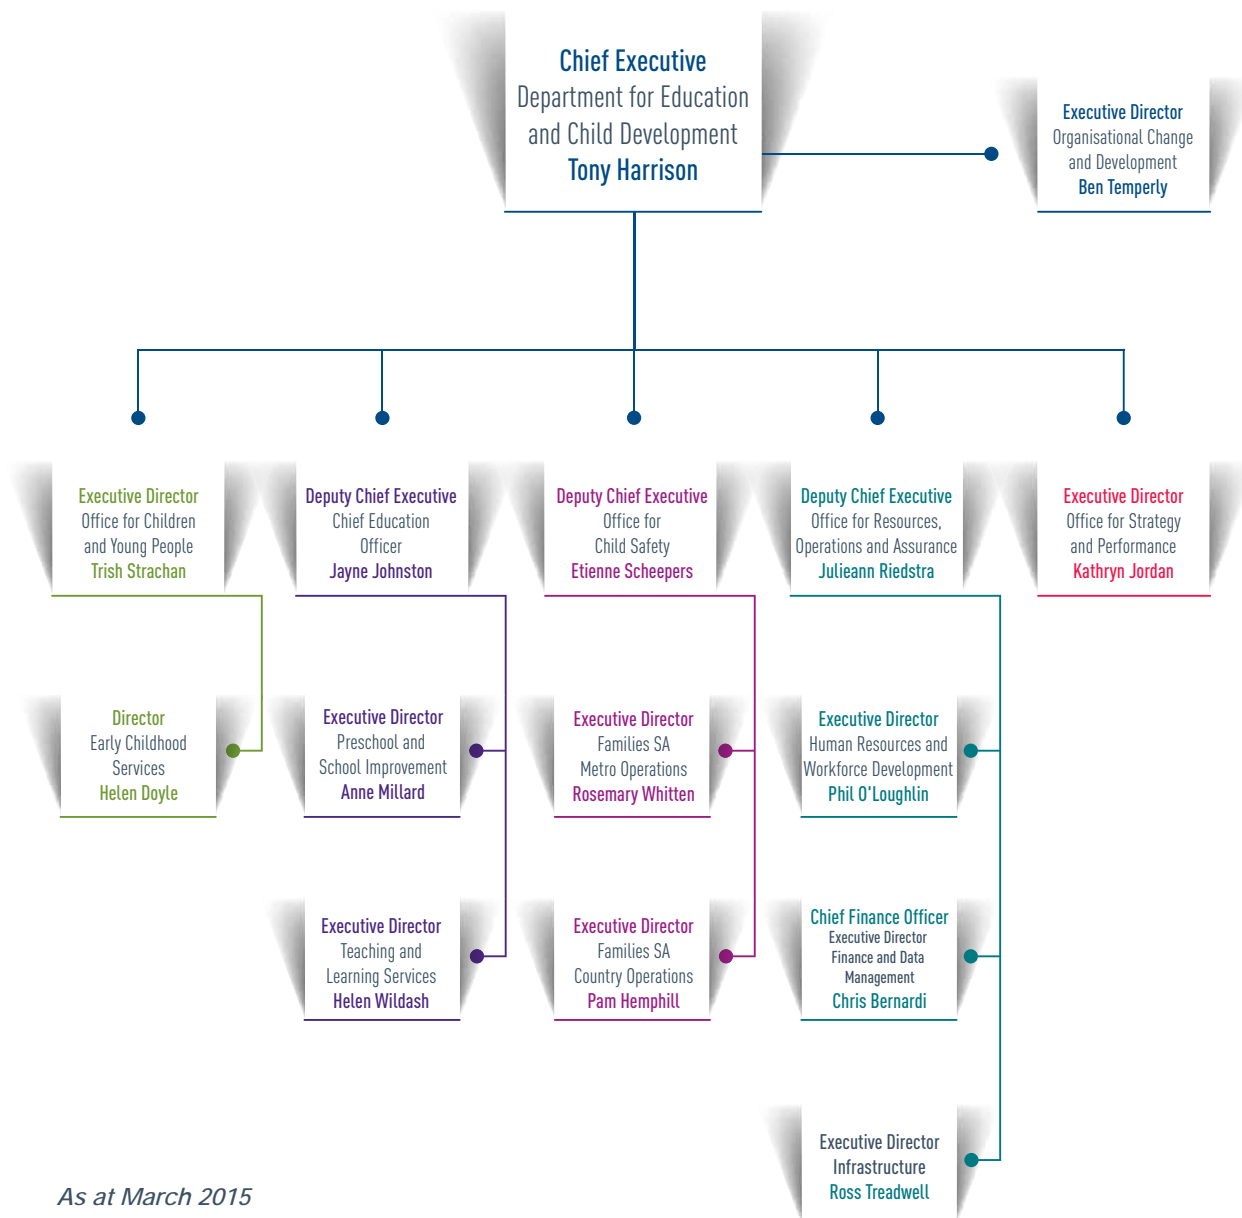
Chief Executive
Department for Education and Child Development
Tony Harrison

Executive Director
Organisational Change and Development
Ben Temperly

Executive Director
Office for Children and Young People
Trish Strachan

Deputy Chief Executive
Chief Education Officer
Jayne Johnston

Deputy Chief Executive
Office for Child Safety
Etienne Scheepers

Deputy Chief Executive
Office for Resources, Operations and Assurance
Julieann Riedstra

Executive Director
Office for Strategy and Performance
Kathryn Jordan

Director
Early Childhood Services
Helen Doyle

Executive Director
Preschool and School Improvement
Anne Millard

Executive Director
Families SA Metro Operations
Rosemary Whitten

Executive Director
Human Resources and Workforce Development
Phil O'Loughlin

Executive Director
Teaching and Learning Services
Helen Wildash

Executive Director
Families SA Country Operations
Pam Hemphill

Chief Finance Officer
Executive Director
Finance and Data Management
Chris Bernardi

Executive Director
Infrastructure
Ross Treadwell

As at March 2015